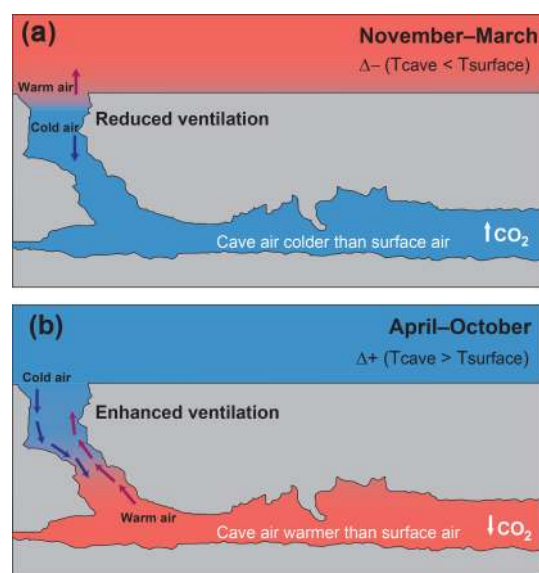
(a)

November–March

Δ– (Tcave < Tsurface)

Warm air

Cold air

Reduced ventilation

Cave air colder than surface air

↑$CO_2$

(b)

April–October

Δ+ (Tcave > Tsurface)

Cold air

Enhanced ventilation

Warm air

Cave air warmer than surface air

↓$CO_2$